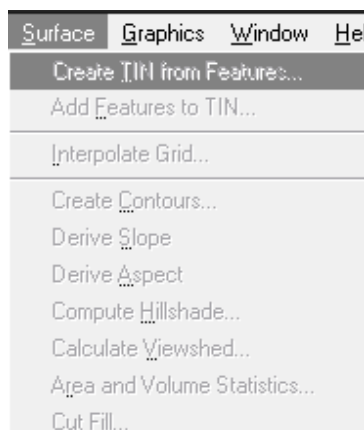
Surface Graphics Window He

Create TIN from Features...
Add Features to TIN...
Interpolate Grid...
Create Contours...
Derive Slope
Derive Aspect
Compute Hillshade...
Calculate Viewshed...
Area and Volume Statistics...
Cut Fill...